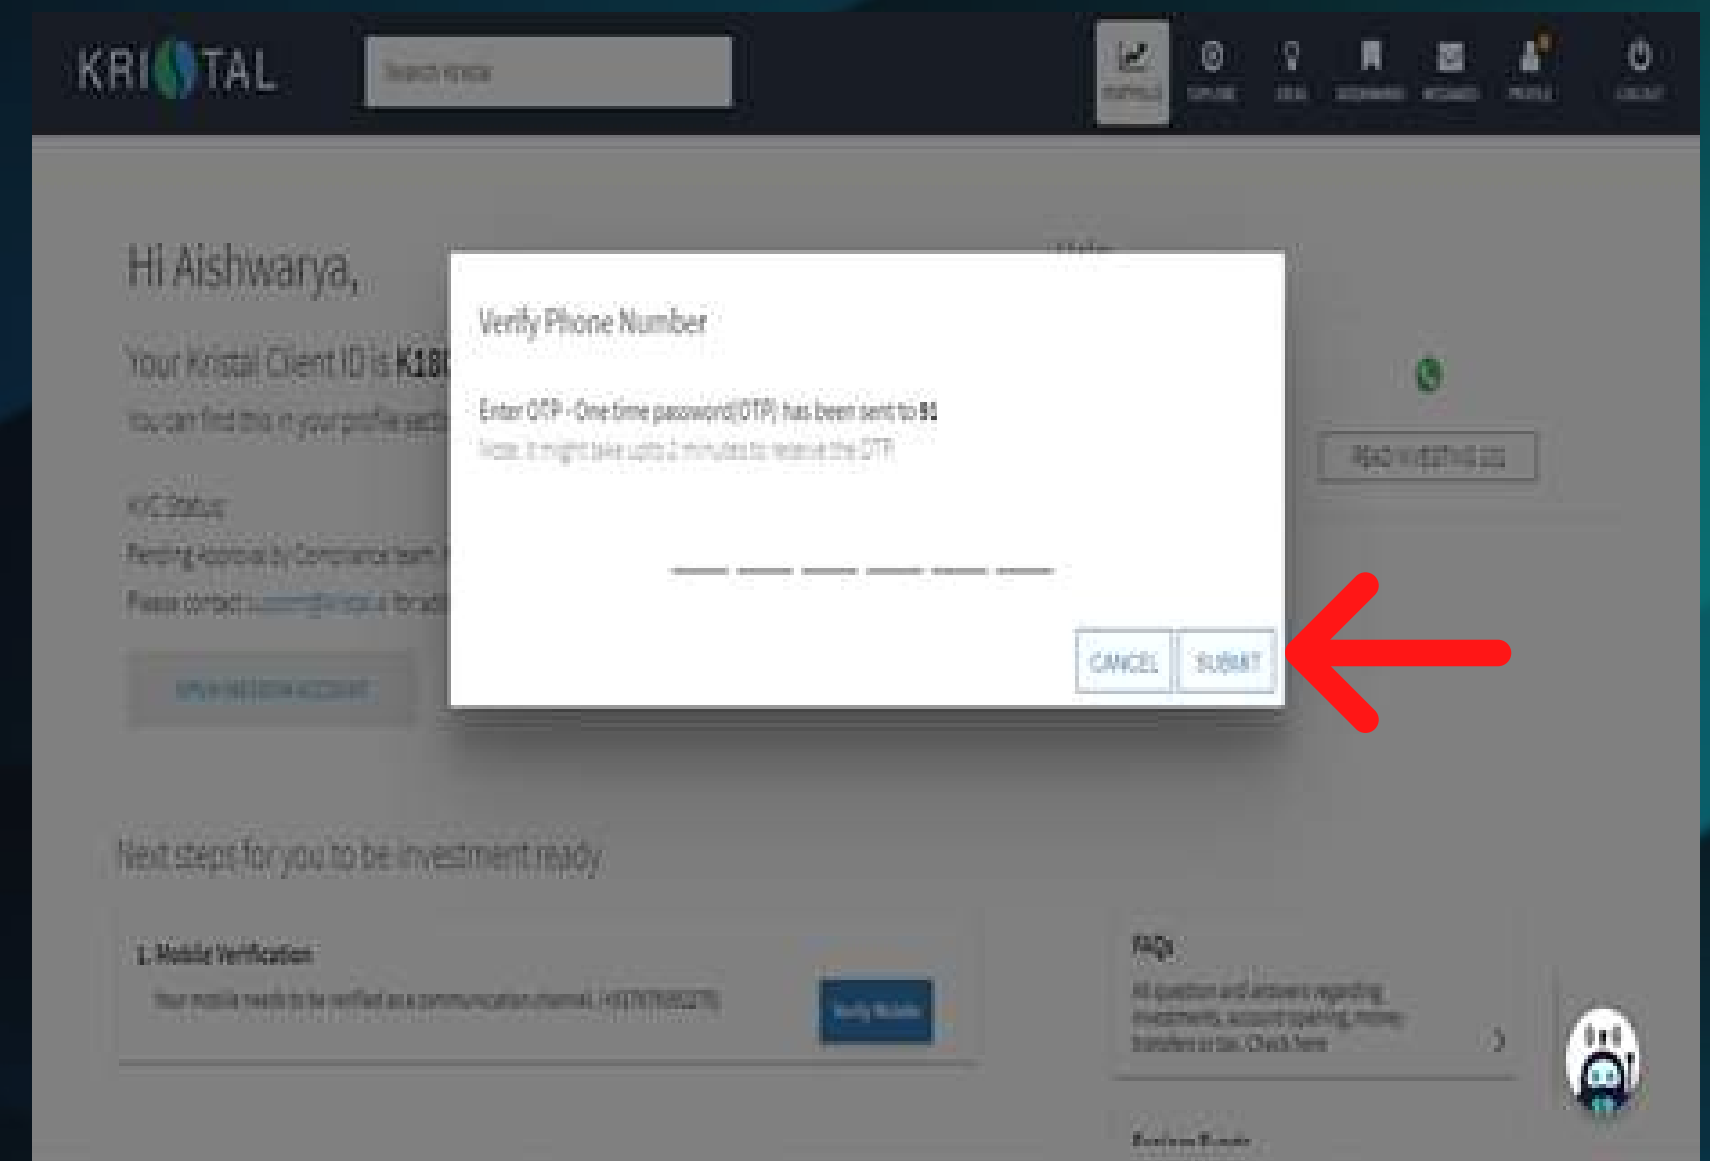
KRISTAL

Search Kristal

PORTFOLIO EXPLORE IDEAS BOOKMARKS MESSAGES PROFILE LOGOUT

Hi Aishwarya,

Your Kristal Client ID is K18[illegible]

You can find this in your profile sect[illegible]

KYC Status

Pending Approval by Compliance team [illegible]

Please contact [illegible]

OPEN INVESTOR ACCOUNT

Verify Phone Number

Enter OTP - One time password(OTP) has been sent to 91

Note: it might take upto 2 minutes to receive the OTP

CANCEL SUBMIT

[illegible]

Next steps for you to be investment ready

1. Mobile Verification

Your mobile needs to be verified as a communication channel. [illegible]

Verify Mobile

FAQs

All question and answers regarding investments, account opening, money transfers or tax. Check here

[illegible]